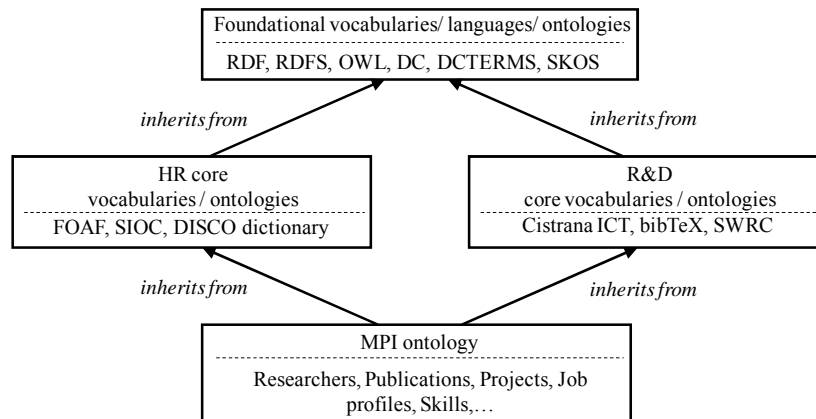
Foundational vocabularies/ languages/ ontologies

RDF, RDFS, OWL, DC, DCTERMS, SKOS

inherits from

inherits from

HR core vocabularies / ontologies

FOAF, SIOC, DISCO dictionary

R&D core vocabularies / ontologies

Cistrana ICT, bibTeX, SWRC

inherits from

inherits from

MPI ontology

Researchers, Publications, Projects, Job profiles, Skills,…